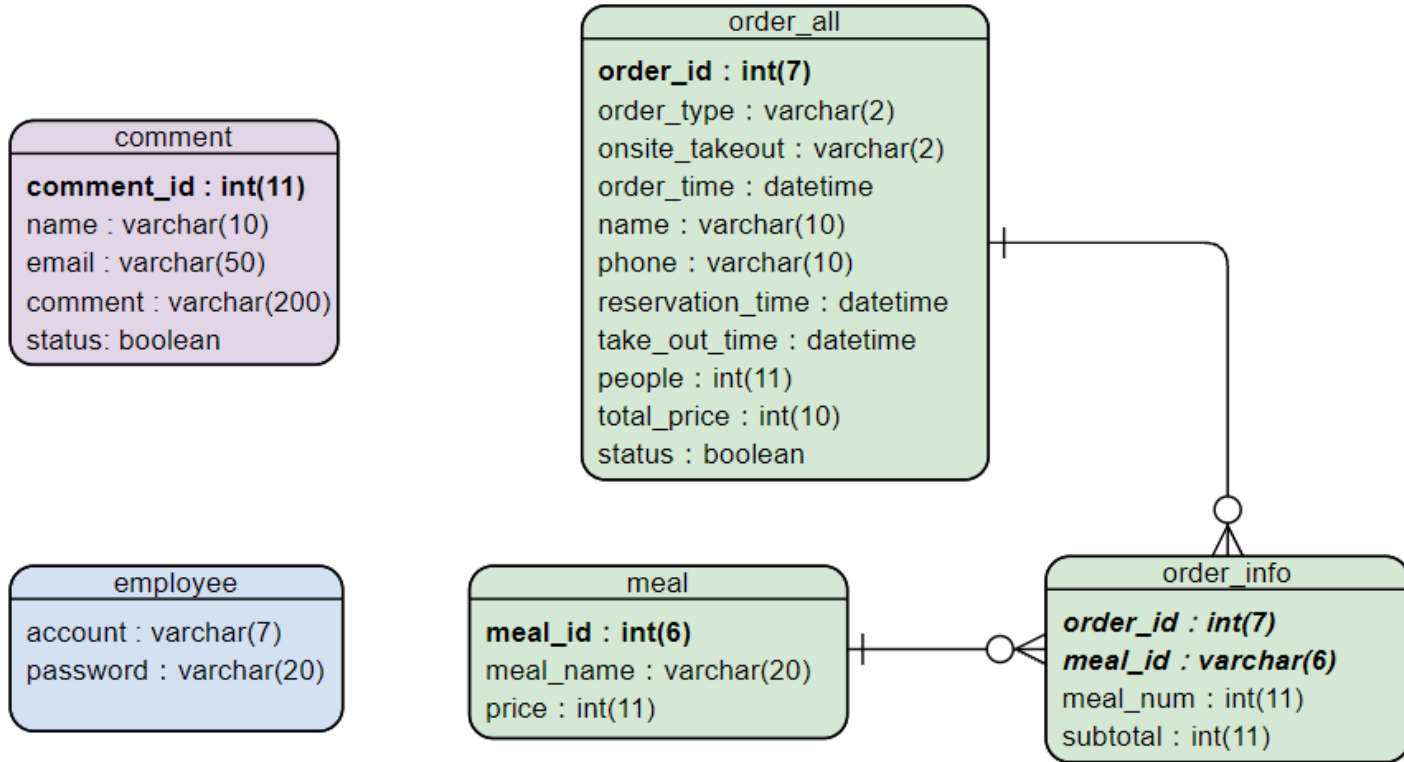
comment

comment_id : int(11)
name : varchar(10)
email : varchar(50)
comment : varchar(200)
status: boolean

order_all

order_id : int(7)
order_type : varchar(2)
onsite_takeout : varchar(2)
order_time : datetime
name : varchar(10)
phone : varchar(10)
reservation_time : datetime
take_out_time : datetime
people : int(11)
total_price : int(10)
status : boolean

employee

account : varchar(7)
password : varchar(20)

meal

meal_id : int(6)
meal_name : varchar(20)
price : int(11)

order_info

order_id : int(7)
meal_id : varchar(6)
meal_num : int(11)
subtotal : int(11)